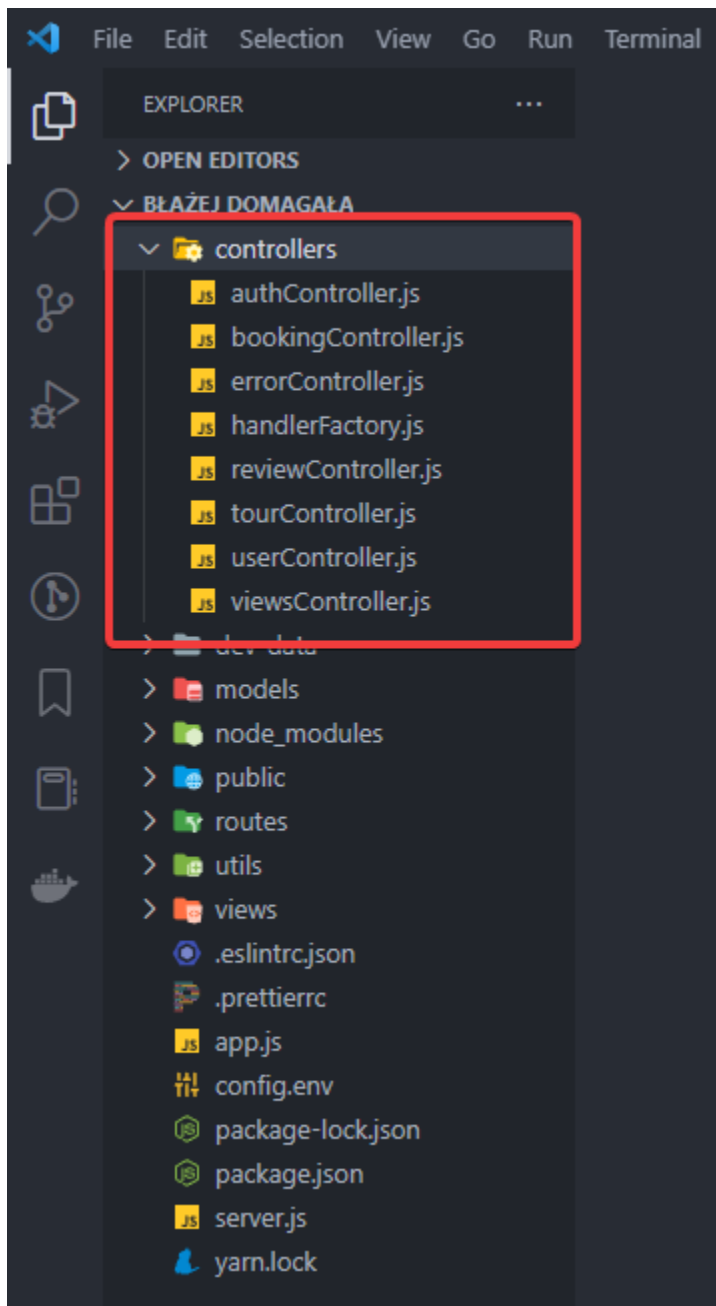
File Edit Selection View Go Run Terminal

EXPLORER ...

> OPEN EDITORS
∨ BŁAŻEJ DOMAGAŁA
∨ controllers
JS authController.js
JS bookingController.js
JS errorController.js
JS handlerFactory.js
JS reviewController.js
JS tourController.js
JS userController.js
JS viewsController.js
> dev-data
> models
> node_modules
> public
> routes
> utils
> views
.eslintrc.json
.prettierrc
JS app.js
config.env
package-lock.json
package.json
JS server.js
yarn.lock